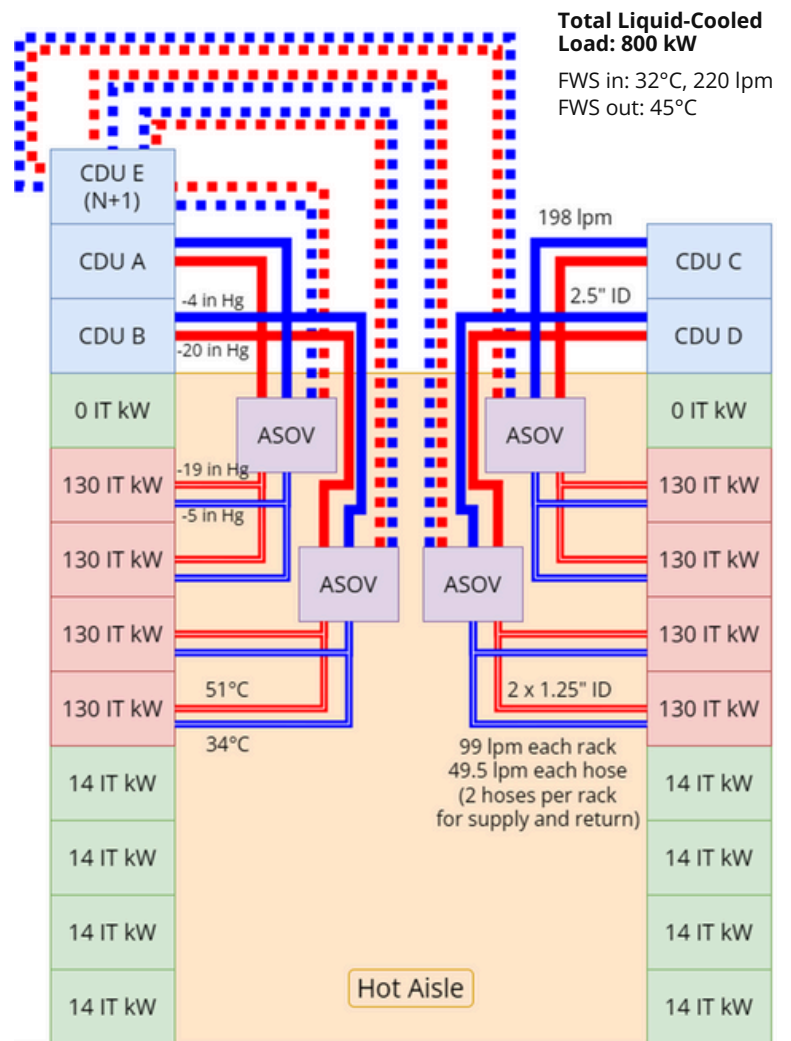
Total Liquid-Cooled Load: 800 kW

FWS in: 32°C, 220 lpm
FWS out: 45°C

CDU E (N+1)

CDU A

CDU B

-4 in Hg

-20 in Hg

198 lpm

CDU C

2.5" ID

CDU D

0 IT kW

ASOV

ASOV

0 IT kW

130 IT kW

-19 in Hg

-5 in Hg

130 IT kW

130 IT kW

ASOV

ASOV

130 IT kW

130 IT kW

130 IT kW

130 IT kW

51°C

2 x 1.25" ID

130 IT kW

34°C

99 lpm each rack
49.5 lpm each hose
(2 hoses per rack
for supply and return)

14 IT kW

14 IT kW

14 IT kW

14 IT kW

14 IT kW

14 IT kW

Hot Aisle

14 IT kW

14 IT kW